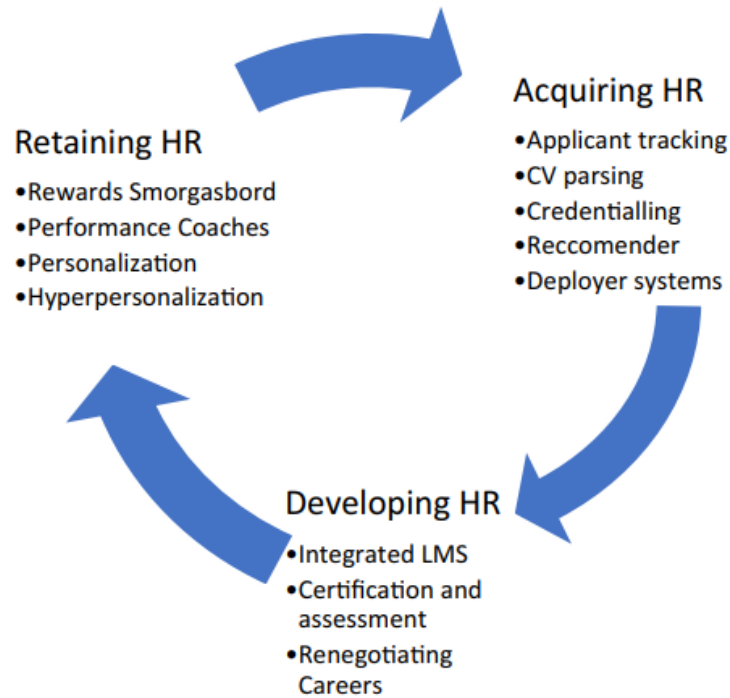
Acquiring HR
•Applicant tracking
•CV parsing
•Credentialling
•Reccomender
•Deployer systems

Developing HR
•Integrated LMS
•Certification and assessment
•Renegotiating Careers

Retaining HR
•Rewards Smorgasbord
•Performance Coaches
•Personalization
•Hyperpersonalization